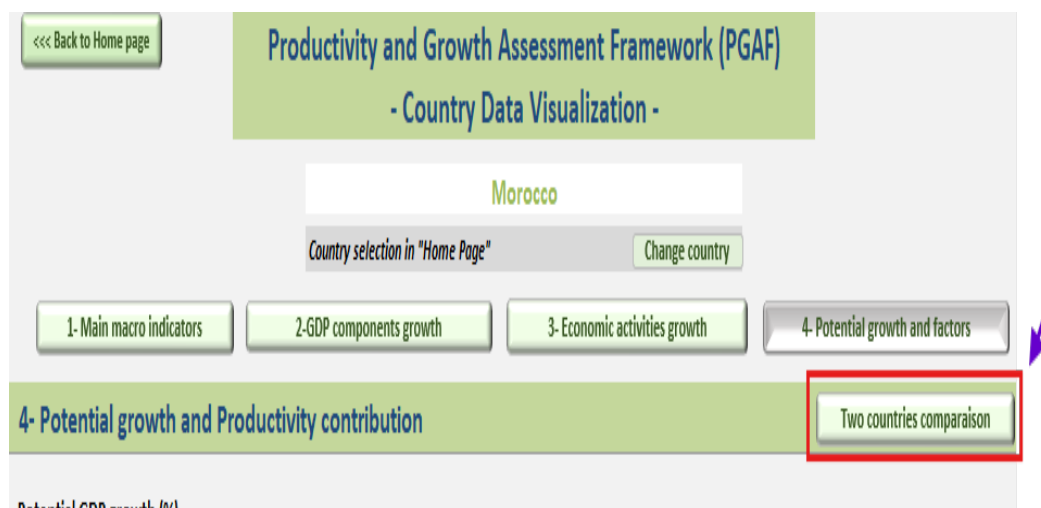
<<< Back to Home page

Productivity and Growth Assessment Framework (PGAF)
- Country Data Visualization -

Morocco

Country selection in "Home Page"

Change country

1- Main macro indicators

2-GDP components growth

3- Economic activities growth

4- Potential growth and factors

4- Potential growth and Productivity contribution

Two countries comparaison

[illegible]